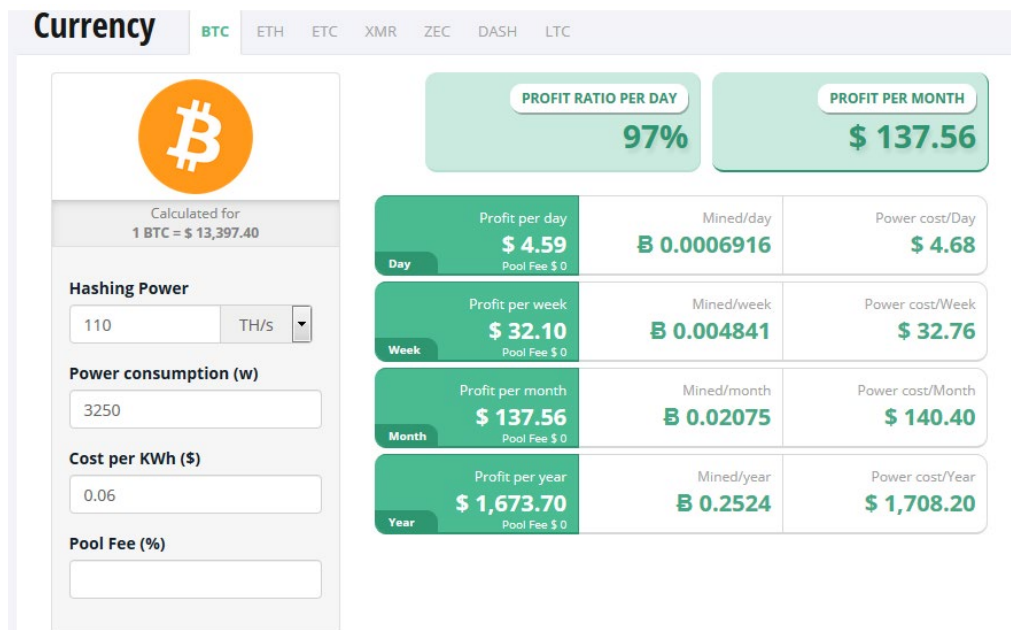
Currency

BTC ETH ETC XMR ZEC DASH LTC

Calculated for
1 BTC = $ 13,397.40

Hashing Power
110 TH/s

Power consumption (w)
3250

Cost per KWh ($)
0.06

Pool Fee (%)

PROFIT RATIO PER DAY
97%

PROFIT PER MONTH
$ 137.56

Day
Profit per day
$ 4.59
Pool Fee $ 0

Mined/day
Ƀ 0.0006916

Power cost/Day
$ 4.68

Week
Profit per week
$ 32.10
Pool Fee $ 0

Mined/week
Ƀ 0.004841

Power cost/Week
$ 32.76

Month
Profit per month
$ 137.56
Pool Fee $ 0

Mined/month
Ƀ 0.02075

Power cost/Month
$ 140.40

Year
Profit per year
$ 1,673.70
Pool Fee $ 0

Mined/year
Ƀ 0.2524

Power cost/Year
$ 1,708.20